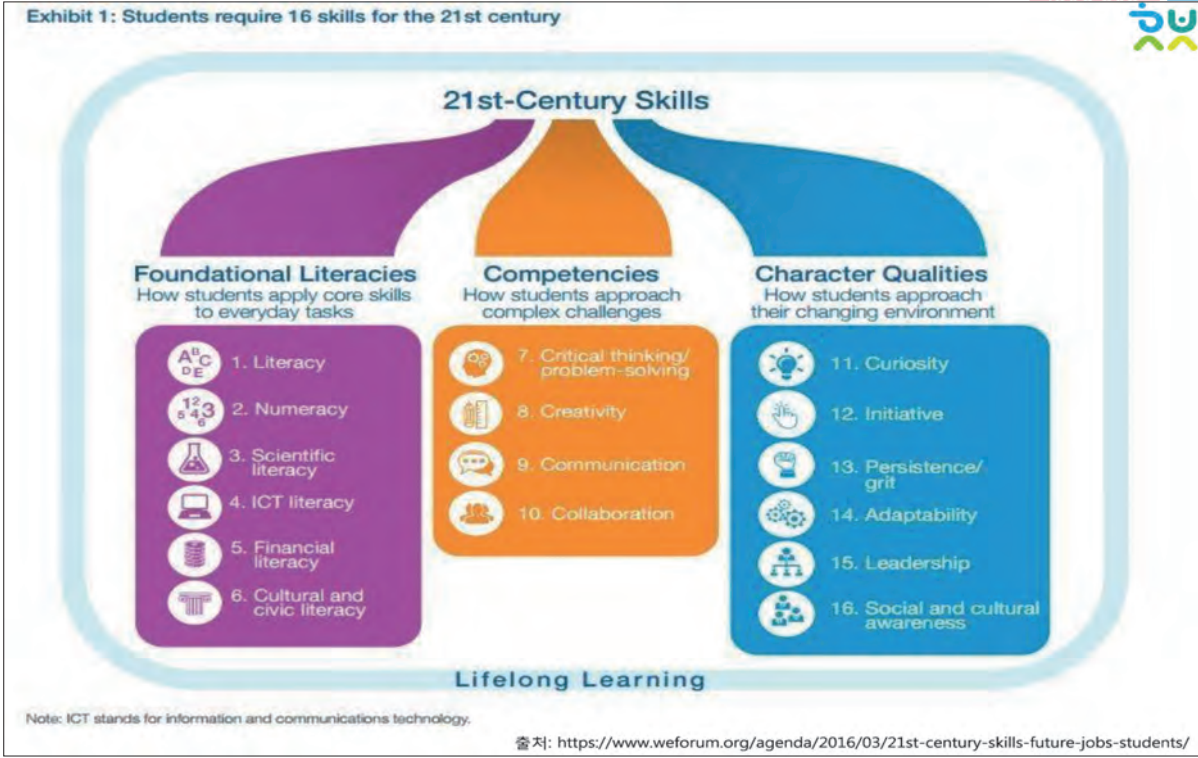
Exhibit 1: Students require 16 skills for the 21st century

21st-Century Skills

Foundational Literacies
How students apply core skills to everyday tasks

1. Literacy
2. Numeracy
3. Scientific literacy
4. ICT literacy
5. Financial literacy
6. Cultural and civic literacy

Competencies
How students approach complex challenges

7. Critical thinking/ problem-solving
8. Creativity
9. Communication
10. Collaboration

Character Qualities
How students approach their changing environment

11. Curiosity
12. Initiative
13. Persistence/ grit
14. Adaptability
15. Leadership
16. Social and cultural awareness

Lifelong Learning

Note: ICT stands for information and communications technology.

출처: https://www.weforum.org/agenda/2016/03/21st-century-skills-future-jobs-students/